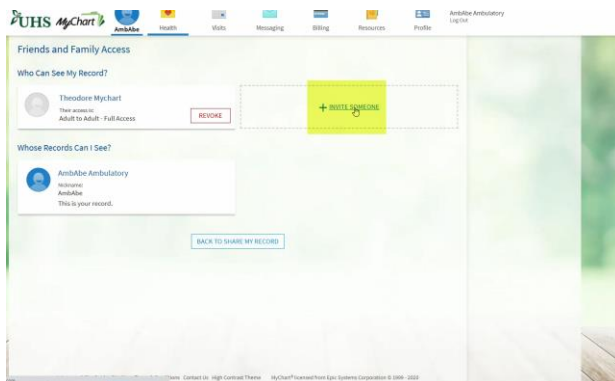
UHS MyChart
AmbAbe
Health
Visits
Messaging
Billing
Resources
Profile
AmbAbe Ambulatory
Log Out

Friends and Family Access

Who Can See My Record?

Theodore Mychart
Their access is:
Adult to Adult - Full Access
REVOKE

+ INVITE SOMEONE

Whose Records Can I See?

AmbAbe Ambulatory
Nickname
AmbAbe
This is your record.

BACK TO SHARE MY RECORD

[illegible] Terms Contact Us High Contrast Theme MyChart® licensed from Epic Systems Corporation © 1999 - 2020